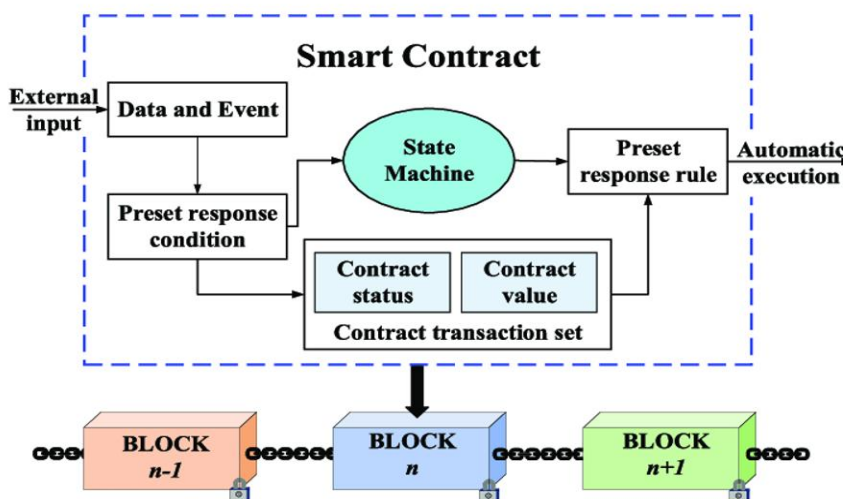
Smart Contract

External input

Data and Event

State Machine

Preset response rule

Automatic execution

Preset response condition

Contract status

Contract value

Contract transaction set

BLOCK
*n-1*

BLOCK
*n*

BLOCK
*n+1*